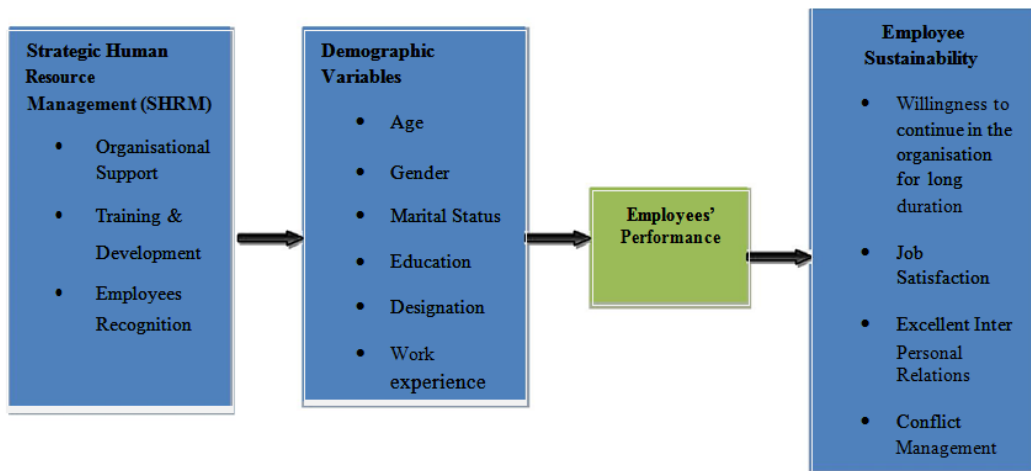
Strategic Human Resource Management (SHRM)

- Organisational Support
- Training & Development
- Employees Recognition

Demographic Variables

- Age
- Gender
- Marital Status
- Education
- Designation
- Work experience

Employees' Performance

Employee Sustainability

- Willingness to continue in the organisation for long duration
- Job Satisfaction
- Excellent Inter Personal Relations
- Conflict Management